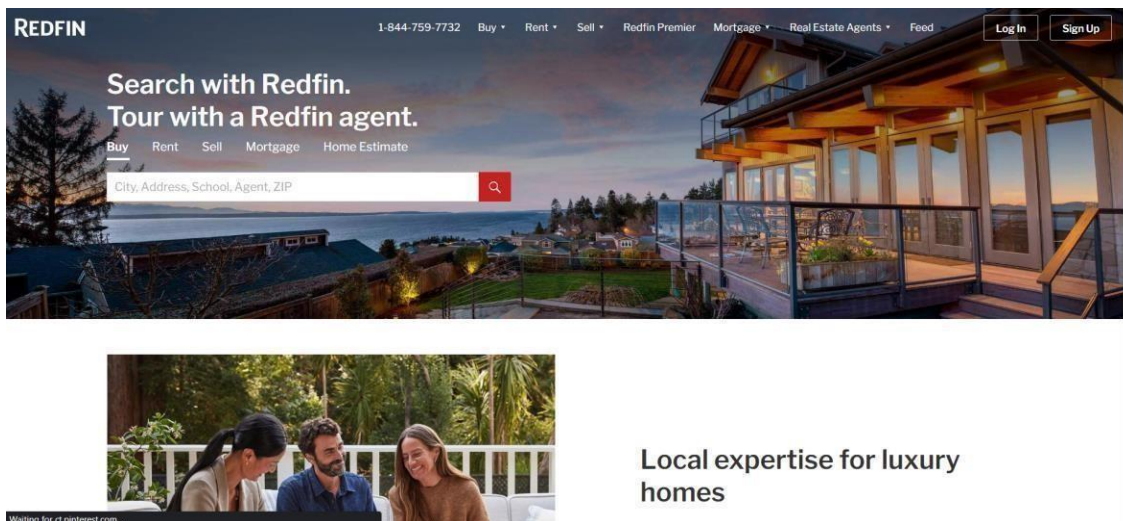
REDFIN

1-844-759-7732 Buy ▾ Rent ▾ Sell ▾ Redfin Premier Mortgage ▾ Real Estate Agents ▾ Feed Log In Sign Up

Search with Redfin.
Tour with a Redfin agent.

Buy Rent Sell Mortgage Home Estimate

City, Address, School, Agent, ZIP

Local expertise for luxury homes

Waiting for ct.pinterest.com...